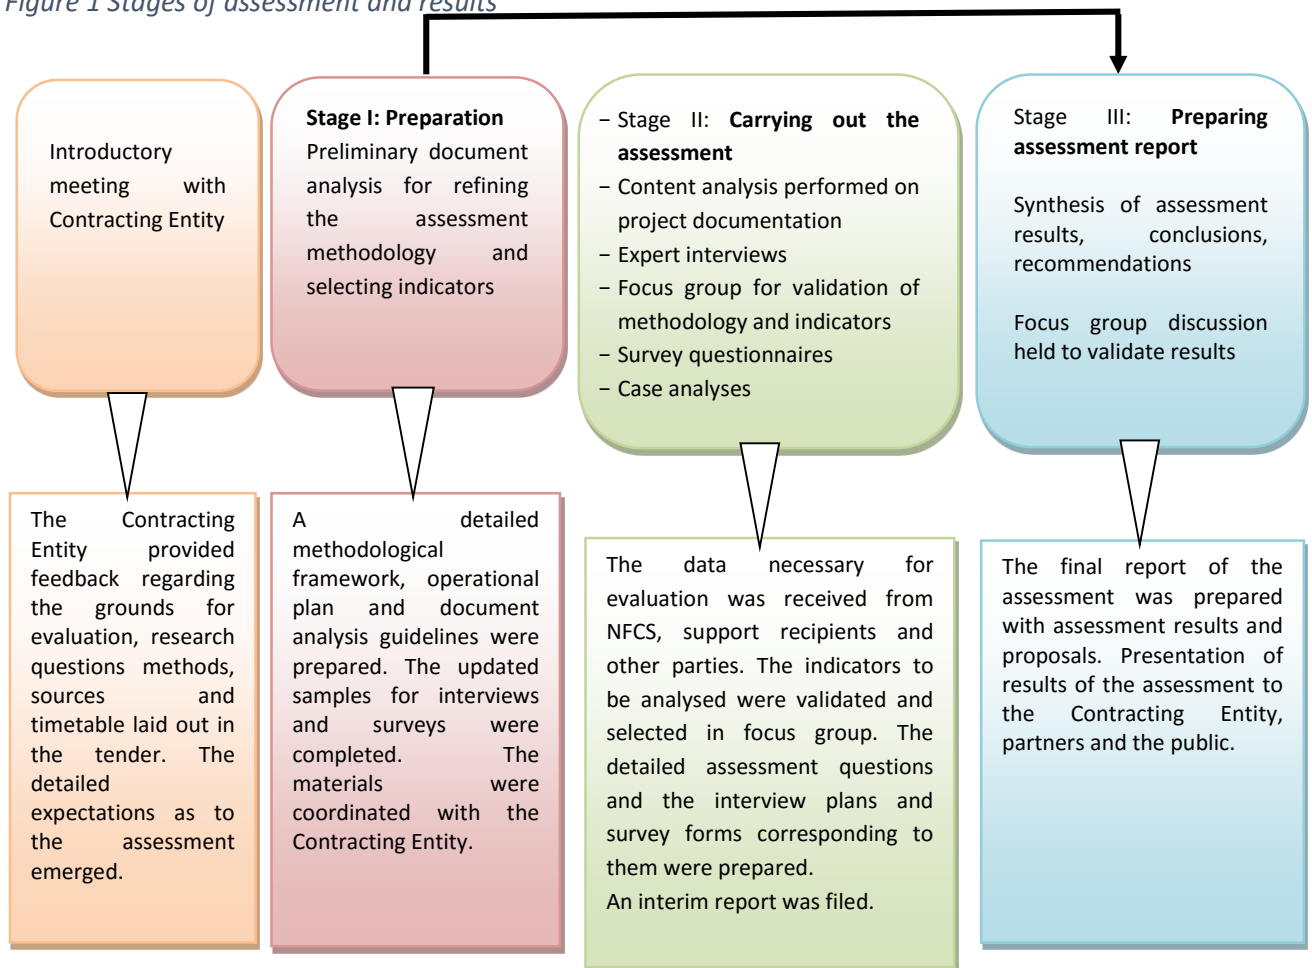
Figure 1 Stages of assessment and results

Introductory meeting with Contracting Entity

Stage I: Preparation
Preliminary document analysis for refining the assessment methodology and selecting indicators

– Stage II: Carrying out the assessment
– Content analysis performed on project documentation
– Expert interviews
– Focus group for validation of methodology and indicators
– Survey questionnaires
– Case analyses

Stage III: Preparing assessment report

Synthesis of assessment results, conclusions, recommendations

Focus group discussion held to validate results

The Contracting Entity provided feedback regarding the grounds for evaluation, research questions methods, sources and timetable laid out in the tender. The detailed expectations as to the assessment emerged.

A detailed methodological framework, operational plan and document analysis guidelines were prepared. The updated samples for interviews and surveys were completed. The materials were coordinated with the Contracting Entity.

The data necessary for evaluation was received from NFCS, support recipients and other parties. The indicators to be analysed were validated and selected in focus group. The detailed assessment questions and the interview plans and survey forms corresponding to them were prepared.
An interim report was filed.

The final report of the assessment was prepared with assessment results and proposals. Presentation of results of the assessment to the Contracting Entity, partners and the public.